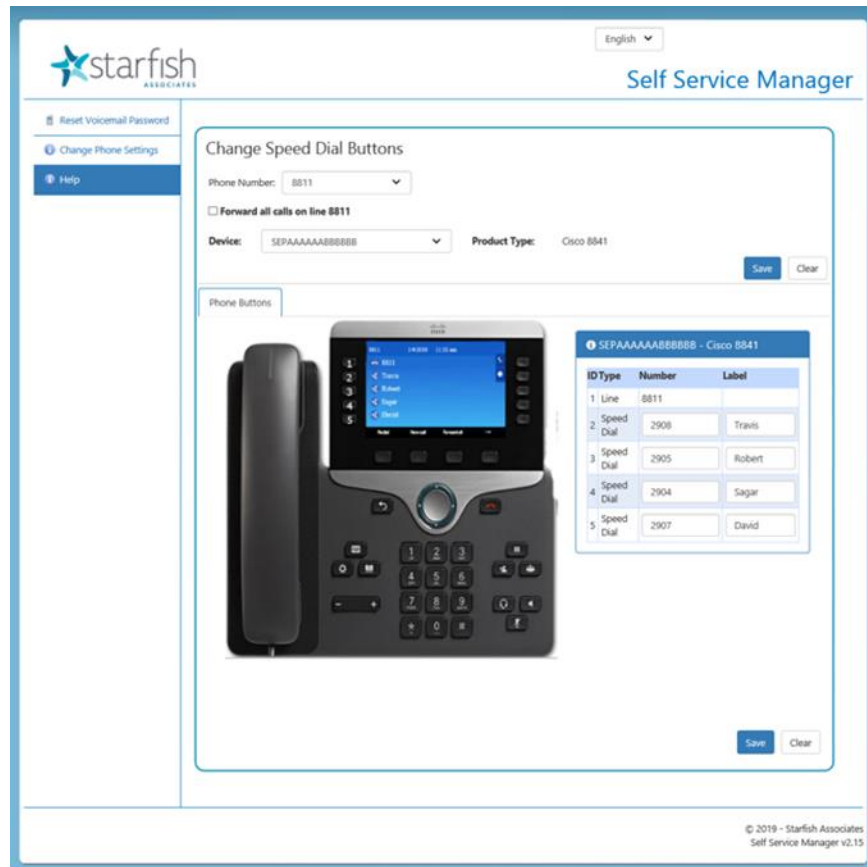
English

starfish ASSOCIATES

Self Service Manager

Reset Voicemail Password
Change Phone Settings
Help

Change Speed Dial Buttons

Phone Number: 8811

Forward all calls on line 8811

Device: SEPAAAAAABBBBBB

Product Type: Cisco 8841

Save Clear

Phone Buttons

cisco

8811
Travis
Robert
Sagar
David

SEPAAAAAABBBBBB - Cisco 8841

| ID | Type | Number | Label |
|---|---|---|---|
| 1 | Line | 8811 | |
| 2 | Speed Dial | 2908 | Travis |
| 3 | Speed Dial | 2905 | Robert |
| 4 | Speed Dial | 2904 | Sagar |
| 5 | Speed Dial | 2907 | David |

Save Clear

© 2019 - Starfish Associates
Self Service Manager v2.15